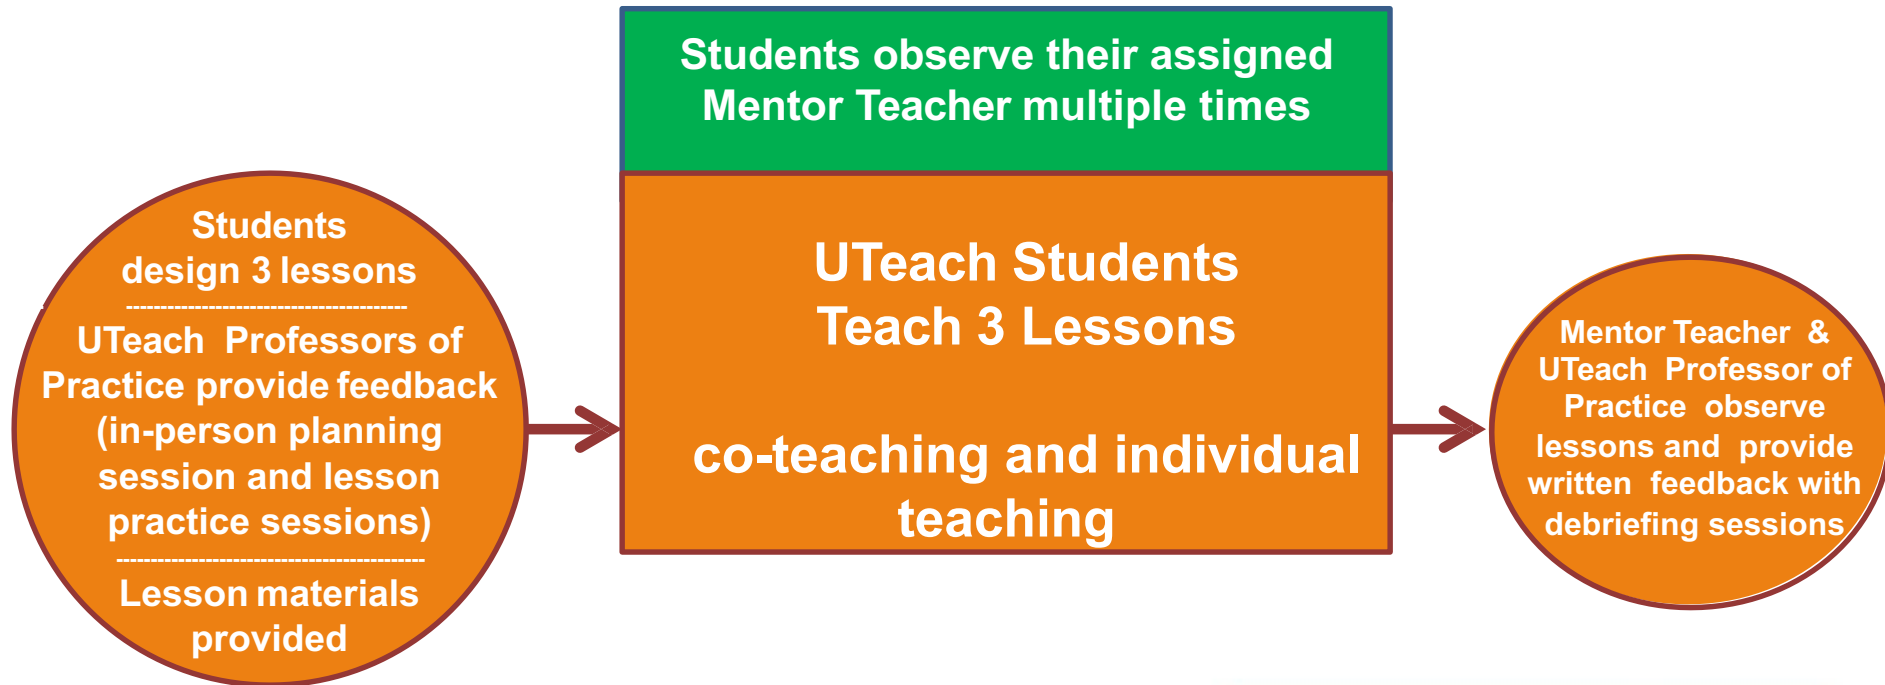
Students design 3 lessons
------------------------------------------
UTeach Professors of Practice provide feedback (in-person planning session and lesson practice sessions)
------------------------------------------
Lesson materials provided

Students observe their assigned Mentor Teacher multiple times

UTeach Students Teach 3 Lessons

co-teaching and individual teaching

Mentor Teacher & UTeach Professor of Practice observe lessons and provide written feedback with debriefing sessions